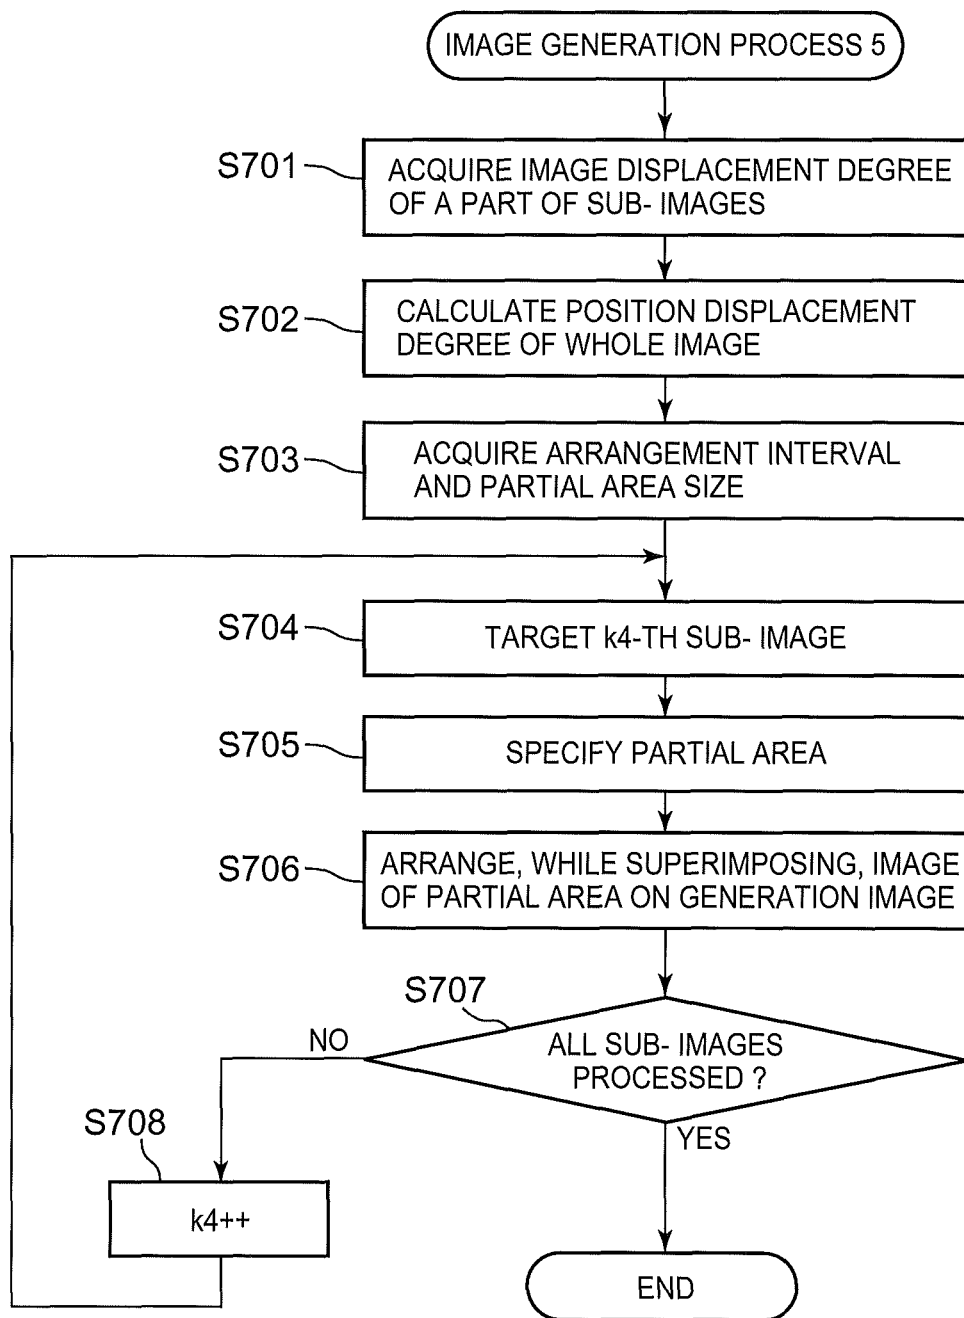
IMAGE GENERATION PROCESS 5

S701
ACQUIRE IMAGE DISPLACEMENT DEGREE OF A PART OF SUB- IMAGES

S702
CALCULATE POSITION DISPLACEMENT DEGREE OF WHOLE IMAGE

S703
ACQUIRE ARRANGEMENT INTERVAL AND PARTIAL AREA SIZE

S704
TARGET k4-TH SUB- IMAGE

S705
SPECIFY PARTIAL AREA

S706
ARRANGE, WHILE SUPERIMPOSING, IMAGE OF PARTIAL AREA ON GENERATION IMAGE

S707
ALL SUB- IMAGES PROCESSED ?

NO

YES

S708
k4++

END